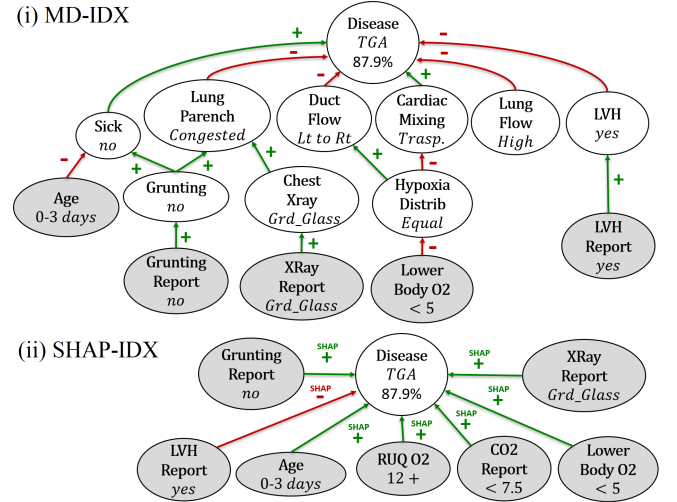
(i) MD-IDX

Disease
TGA
87.9%

Sick
no

Lung
Parench
Congested

Duct
Flow
Lt to Rt

Cardiac
Mixing
Trasp.

Lung
Flow
High

LVH
yes

Age
0-3 days

Grunting
no

Chest
Xray
Grd_Glass

Hypoxia
Distrib
Equal

LVH
Report
yes

Grunting
Report
no

XRay
Report
Grd_Glass

Lower
Body O2
< 5

+ - + - - + + + - + - - + + + + + - + +

(ii) SHAP-IDX

Grunting
Report
no

Disease
TGA
87.9%

XRay
Report
Grd_Glass

LVH
Report
yes

Age
0-3 days

RUQ O2
12 +

CO2
Report
< 7.5

Lower
Body O2
< 5

SHAP + SHAP - SHAP + SHAP + SHAP + SHAP + SHAP + SHAP +